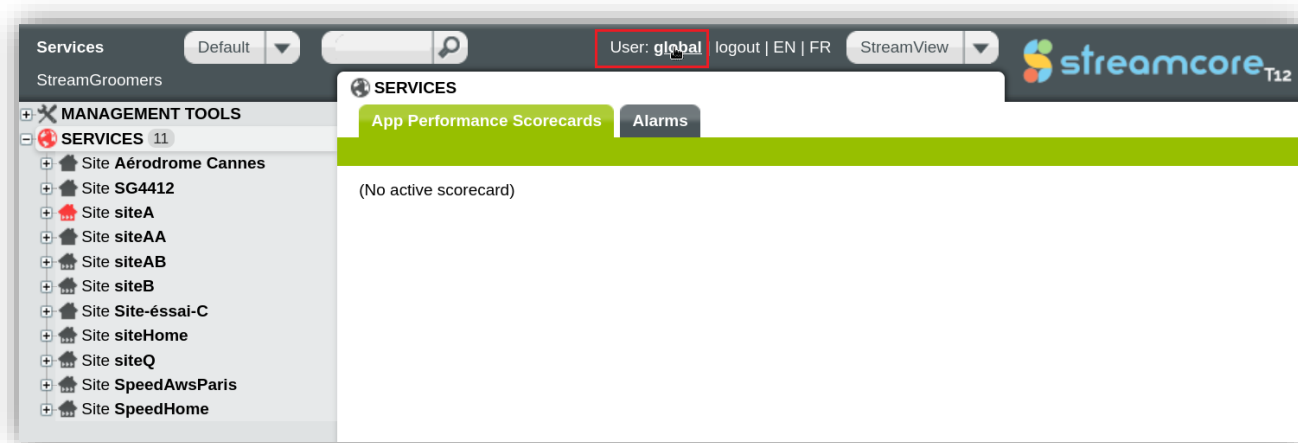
Services Default

User: global | logout | EN | FR StreamView

streamcore T12

StreamGroomers

SERVICES

App Performance Scorecards Alarms

(No active scorecard)

MANAGEMENT TOOLS
SERVICES 11
Site Aérodrome Cannes
Site SG4412
Site siteA
Site siteAA
Site siteAB
Site siteB
Site Site-éssai-C
Site siteHome
Site siteQ
Site SpeedAwsParis
Site SpeedHome